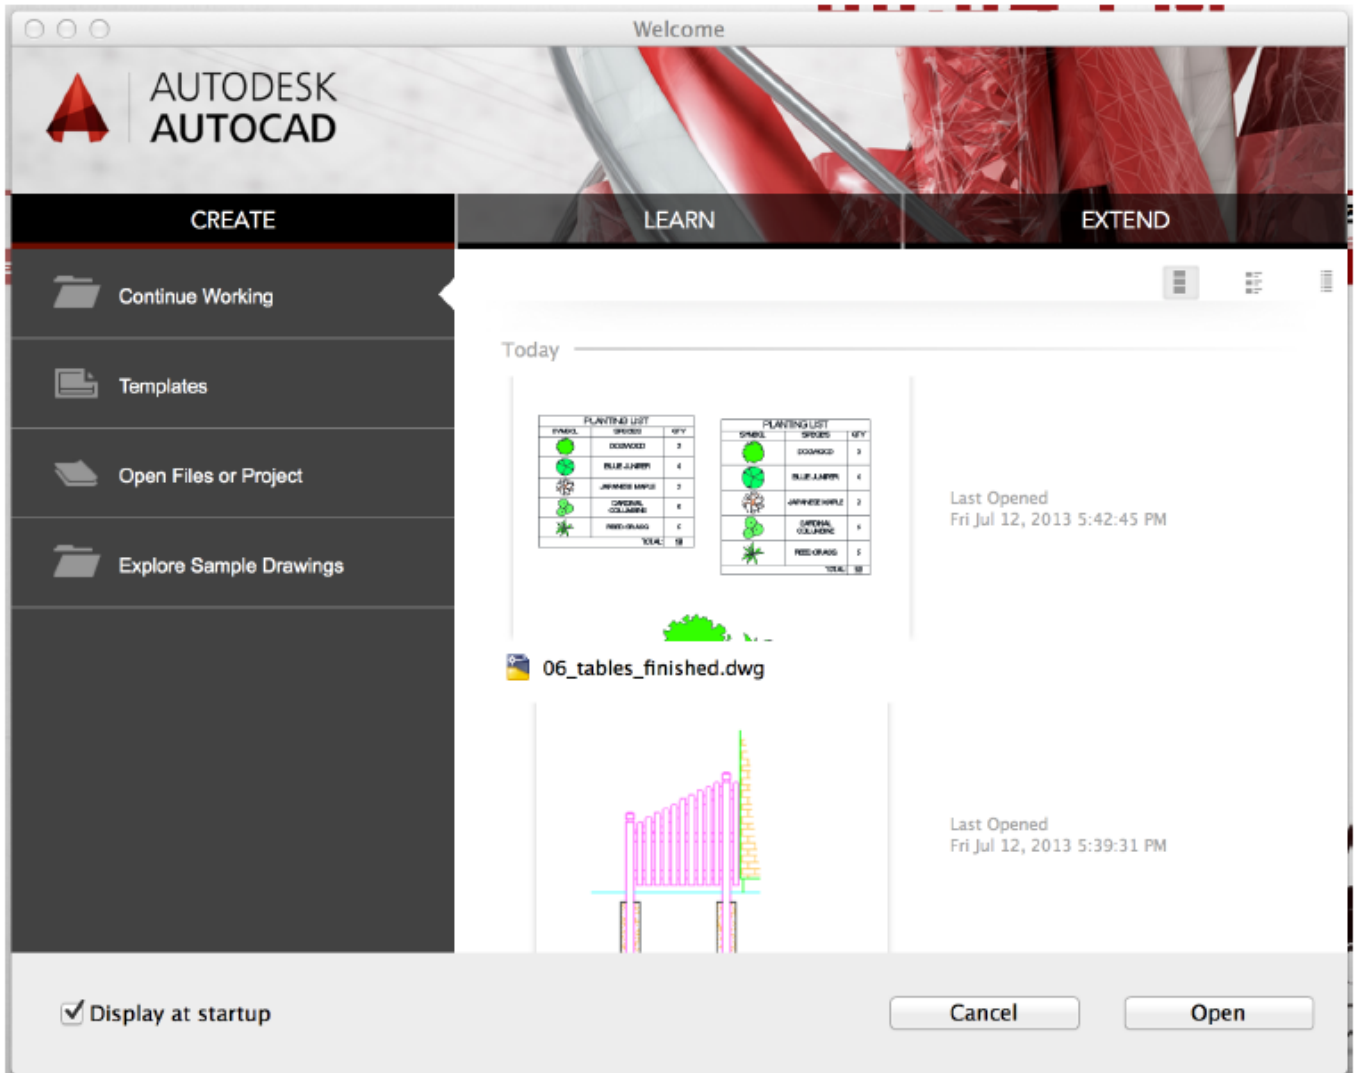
Welcome

AUTODESK
AUTOCAD

CREATE
LEARN
EXTEND

Continue Working
Templates
Open Files or Project
Explore Sample Drawings

Today

| PLANTING LIST | | |
|---|---|---|
| SYMBOL | SPECIES | QTY |
| | DOGWOOD | 3 |
| | BLUE JUNIPER | 4 |
| | JAPANESE MAPLE | 2 |
| | CARDINAL COLUMBINE | 4 |
| | REED GRASS | 5 |
| | TOTAL | 18 |

| PLANTING LIST | | |
|---|---|---|
| SYMBOL | SPECIES | QTY |
| | DOGWOOD | 3 |
| | BLUE JUNIPER | 4 |
| | JAPANESE MAPLE | 2 |
| | CARDINAL COLUMBINE | 4 |
| | REED GRASS | 5 |
| | TOTAL | 18 |

Last Opened
Fri Jul 12, 2013 5:42:45 PM

06_tables_finished.dwg

Last Opened
Fri Jul 12, 2013 5:39:31 PM

Display at startup

Cancel
Open